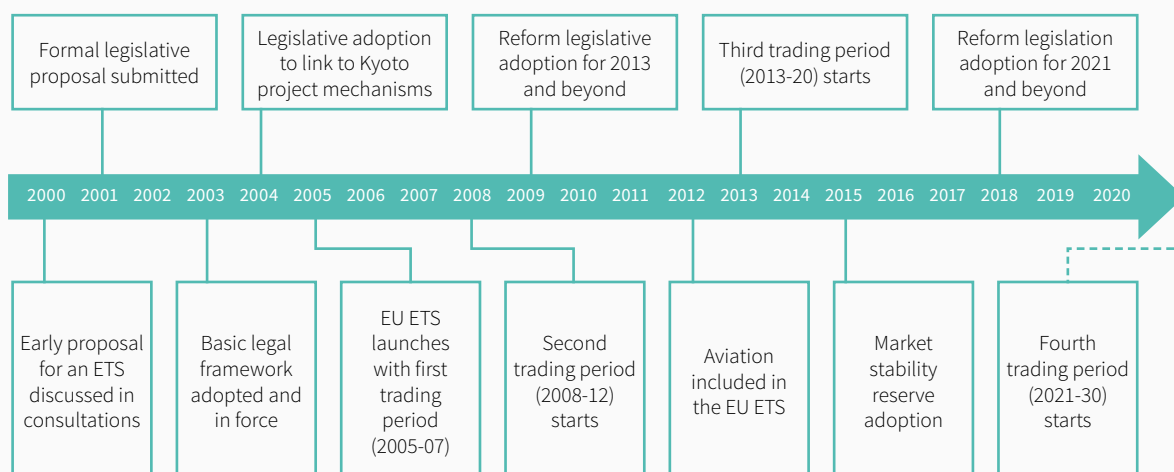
Formal legislative proposal submitted

Legislative adoption to link to Kyoto project mechanisms

Reform legislative adoption for 2013 and beyond

Third trading period (2013-20) starts

Reform legislation adoption for 2021 and beyond

2000 2001 2002 2003 2004 2005 2006 2007 2008 2009 2010 2011 2012 2013 2014 2015 2016 2017 2018 2019 2020

Early proposal for an ETS discussed in consultations

Basic legal framework adopted and in force

EU ETS launches with first trading period (2005-07)

Second trading period (2008-12) starts

Aviation included in the EU ETS

Market stability reserve adoption

Fourth trading period (2021-30) starts